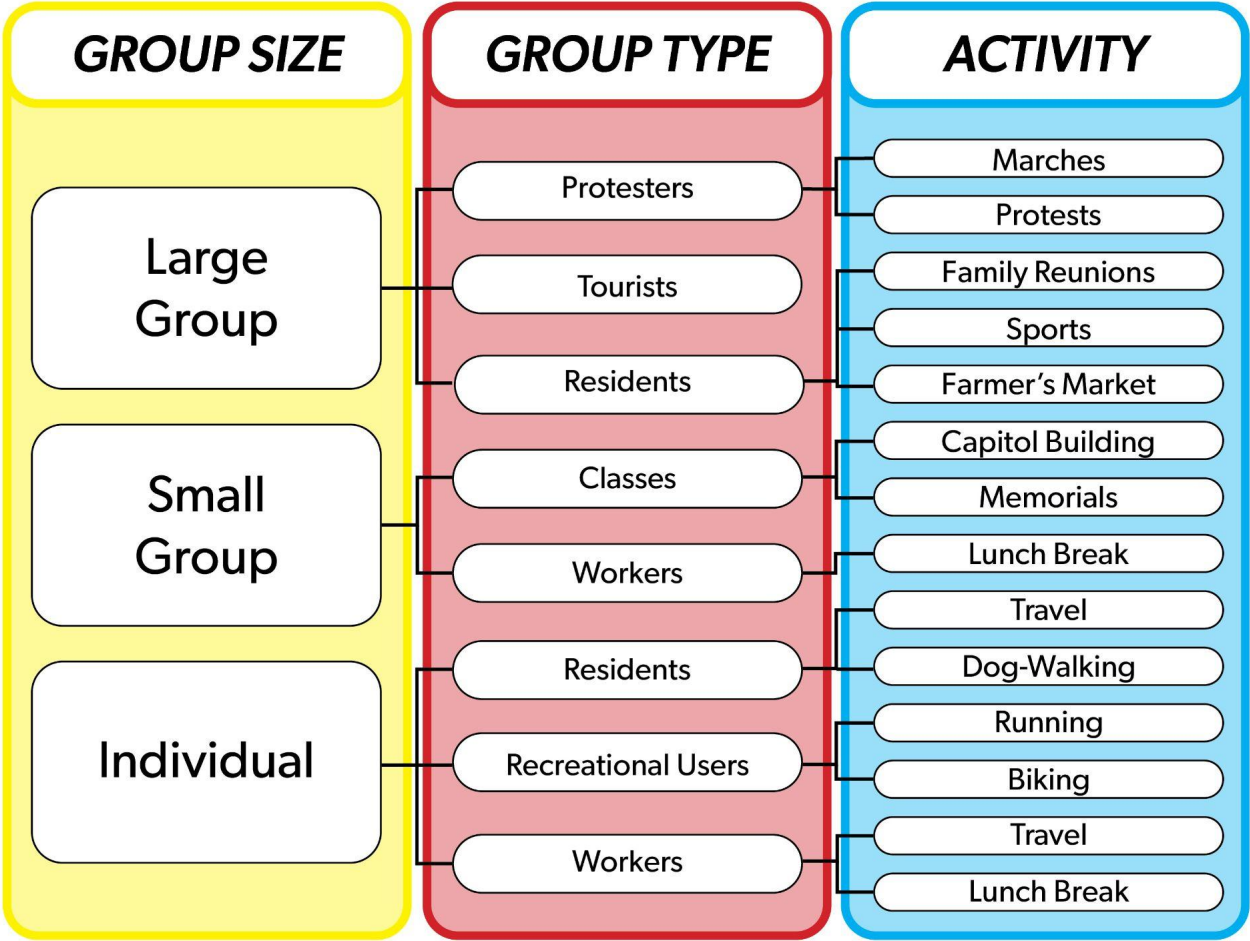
GROUP SIZE

Large Group

Small Group

Individual

GROUP TYPE

Protesters

Tourists

Residents

Classes

Workers

Residents

Recreational Users

Workers

ACTIVITY

Marches

Protests

Family Reunions

Sports

Farmer's Market

Capitol Building

Memorials

Lunch Break

Travel

Dog-Walking

Running

Biking

Travel

Lunch Break